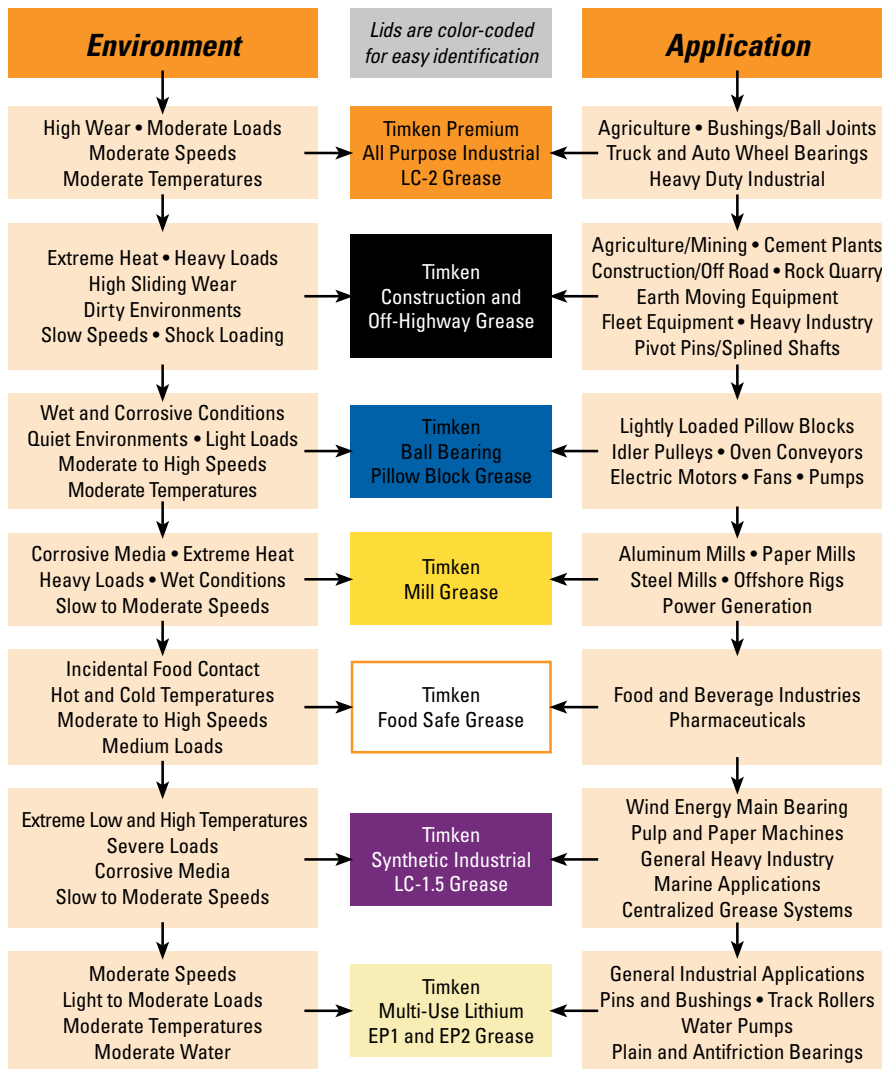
Environment

Lids are color-coded for easy identification

Application

High Wear • Moderate Loads
Moderate Speeds
Moderate Temperatures

Timken Premium
All Purpose Industrial
LC-2 Grease

Agriculture • Bushings/Ball Joints
Truck and Auto Wheel Bearings
Heavy Duty Industrial

Extreme Heat • Heavy Loads
High Sliding Wear
Dirty Environments
Slow Speeds • Shock Loading

Timken
Construction and
Off-Highway Grease

Agriculture/Mining • Cement Plants
Construction/Off Road • Rock Quarry
Earth Moving Equipment
Fleet Equipment • Heavy Industry
Pivot Pins/Splined Shafts

Wet and Corrosive Conditions
Quiet Environments • Light Loads
Moderate to High Speeds
Moderate Temperatures

Timken
Ball Bearing
Pillow Block Grease

Lightly Loaded Pillow Blocks
Idler Pulleys • Oven Conveyors
Electric Motors • Fans • Pumps

Corrosive Media • Extreme Heat
Heavy Loads • Wet Conditions
Slow to Moderate Speeds

Timken
Mill Grease

Aluminum Mills • Paper Mills
Steel Mills • Offshore Rigs
Power Generation

Incidental Food Contact
Hot and Cold Temperatures
Moderate to High Speeds
Medium Loads

Timken
Food Safe Grease

Food and Beverage Industries
Pharmaceuticals

Extreme Low and High Temperatures
Severe Loads
Corrosive Media
Slow to Moderate Speeds

Timken
Synthetic Industrial
LC-1.5 Grease

Wind Energy Main Bearing
Pulp and Paper Machines
General Heavy Industry
Marine Applications
Centralized Grease Systems

Moderate Speeds
Light to Moderate Loads
Moderate Temperatures
Moderate Water

Timken
Multi-Use Lithium
EP1 and EP2 Grease

General Industrial Applications
Pins and Bushings • Track Rollers
Water Pumps
Plain and Antifriction Bearings